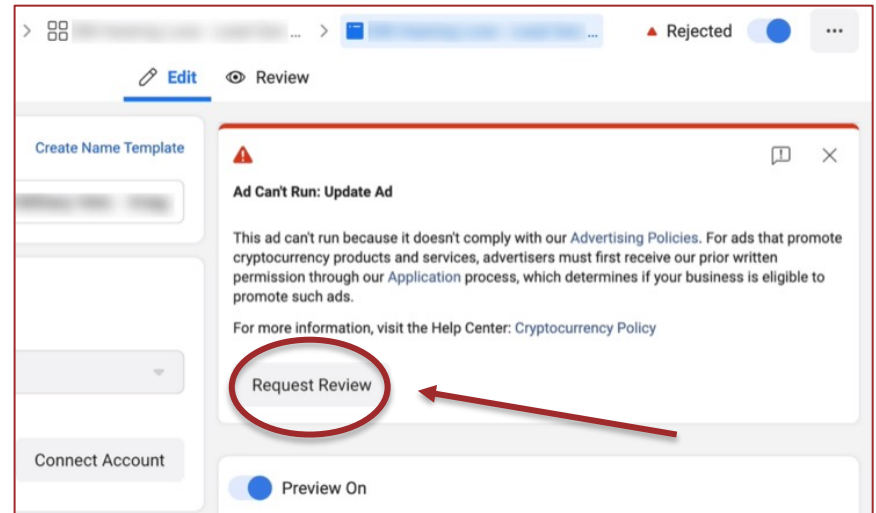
> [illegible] ... > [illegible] Rejected ...

Edit Review

Create Name Template

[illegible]

Ad Can't Run: Update Ad

This ad can't run because it doesn't comply with our Advertising Policies. For ads that promote cryptocurrency products and services, advertisers must first receive our prior written permission through our Application process, which determines if your business is eligible to promote such ads.

For more information, visit the Help Center: Cryptocurrency Policy

Request Review

Connect Account

Preview On